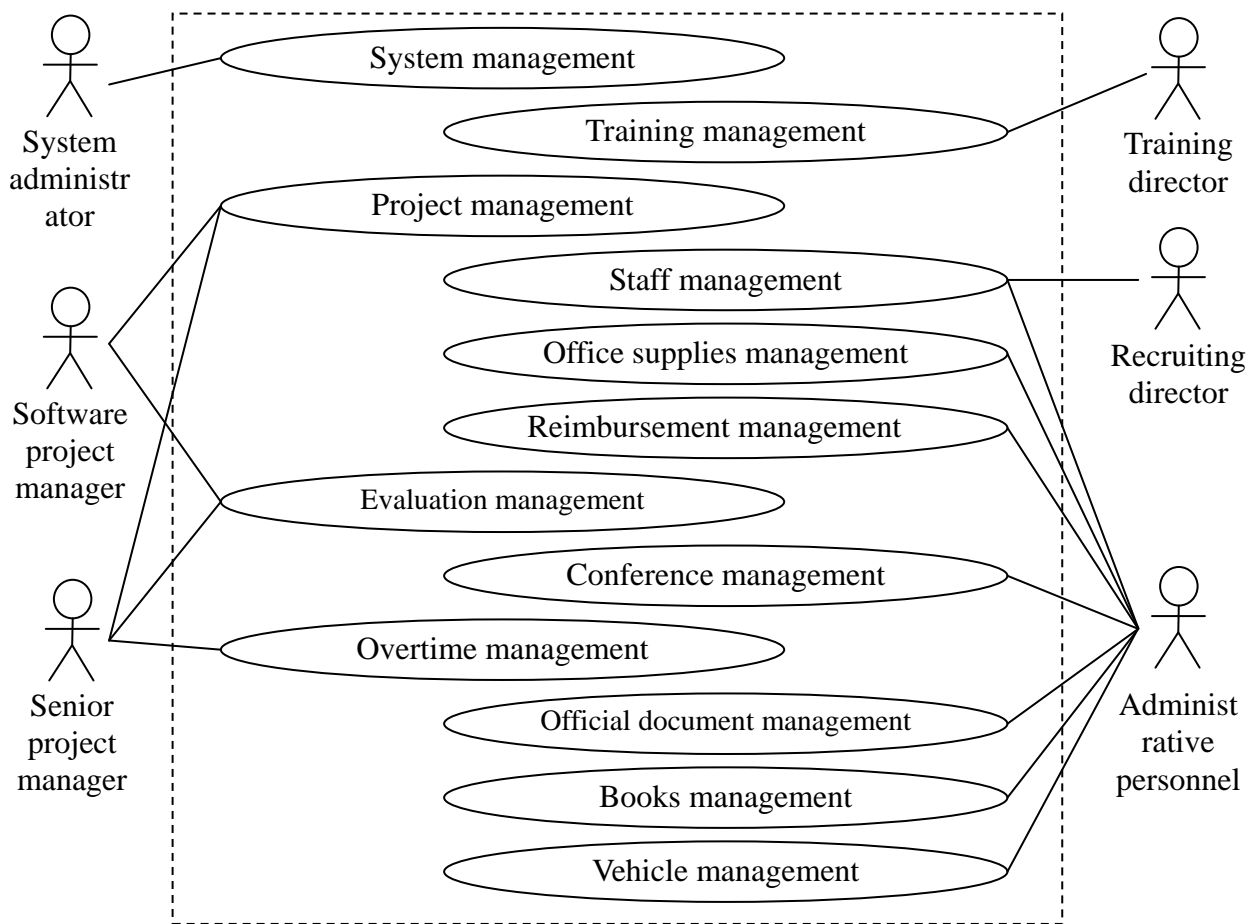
System administrator

System management

Training management

Training director

Software project manager

Project management

Staff management

Recruiting director

Office supplies management

Reimbursement management

Evaluation management

Conference management

Senior project manager

Overtime management

Official document management

Administrative personnel

Books management

Vehicle management